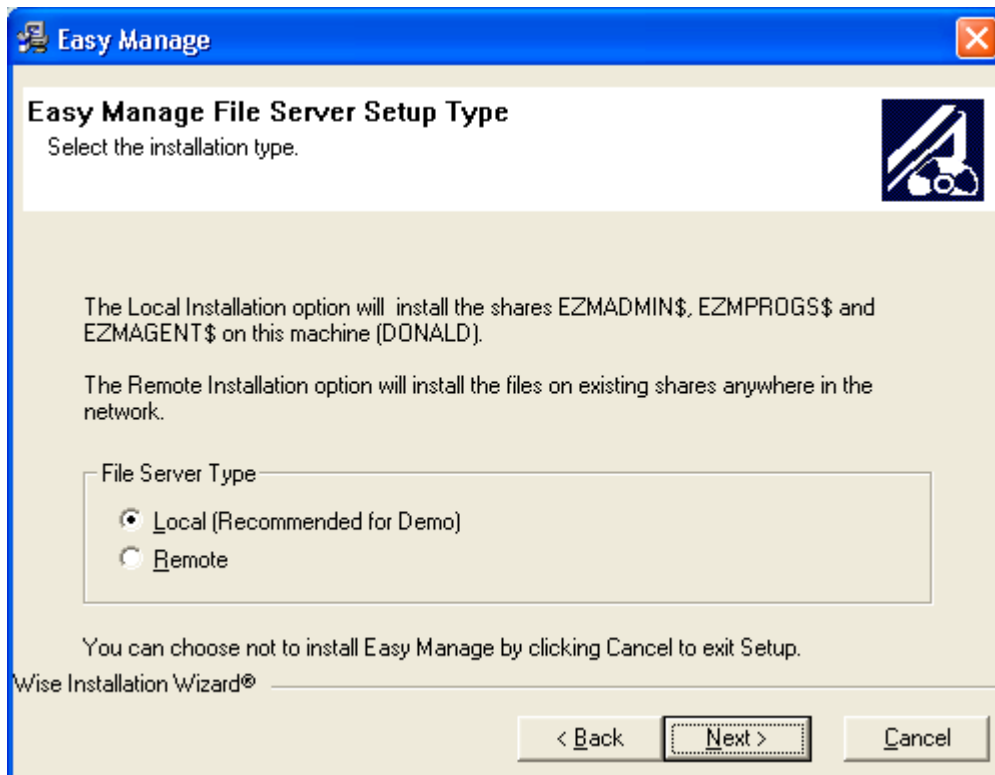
Easy Manage

Easy Manage File Server Setup Type
Select the installation type.

The Local Installation option will install the shares EZMADMIN$, EZMPROGS$ and EZMAGENT$ on this machine (DONALD).

The Remote Installation option will install the files on existing shares anywhere in the network.

File Server Type

Local (Recommended for Demo)
Remote

You can choose not to install Easy Manage by clicking Cancel to exit Setup.

Wise Installation Wizard®

< Back
Next >
Cancel